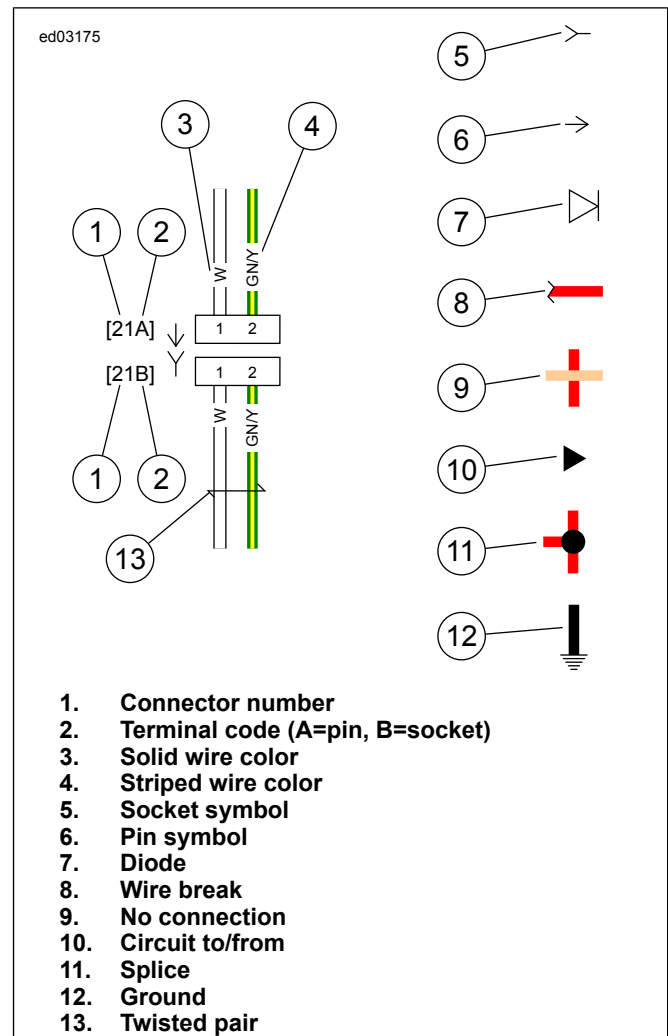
ed03175

3 4

1 2

W GN/Y

[21A] 1 2

[21B] 1 2

W GN/Y

1 2

13

5

6

7

8

9

10

11

12

1. Connector number
2. Terminal code (A=pin, B=socket)
3. Solid wire color
4. Striped wire color
5. Socket symbol
6. Pin symbol
7. Diode
8. Wire break
9. No connection
10. Circuit to/from
11. Splice
12. Ground
13. Twisted pair